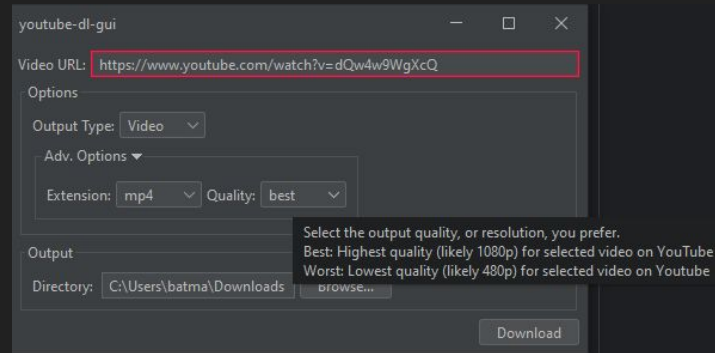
youtube-dl-gui

Video URL: https://www.youtube.com/watch?v=dQw4w9WgXcQ

Options

Output Type: Video

Adv. Options ▾

Extension: mp4 Quality: best

Select the output quality, or resolution, you prefer.
Best: Highest quality (likely 1080p) for selected video on YouTube
Worst: Lowest quality (likely 480p) for selected video on Youtube

Output

Directory: C:\Users\batma\Downloads Browse...

Download